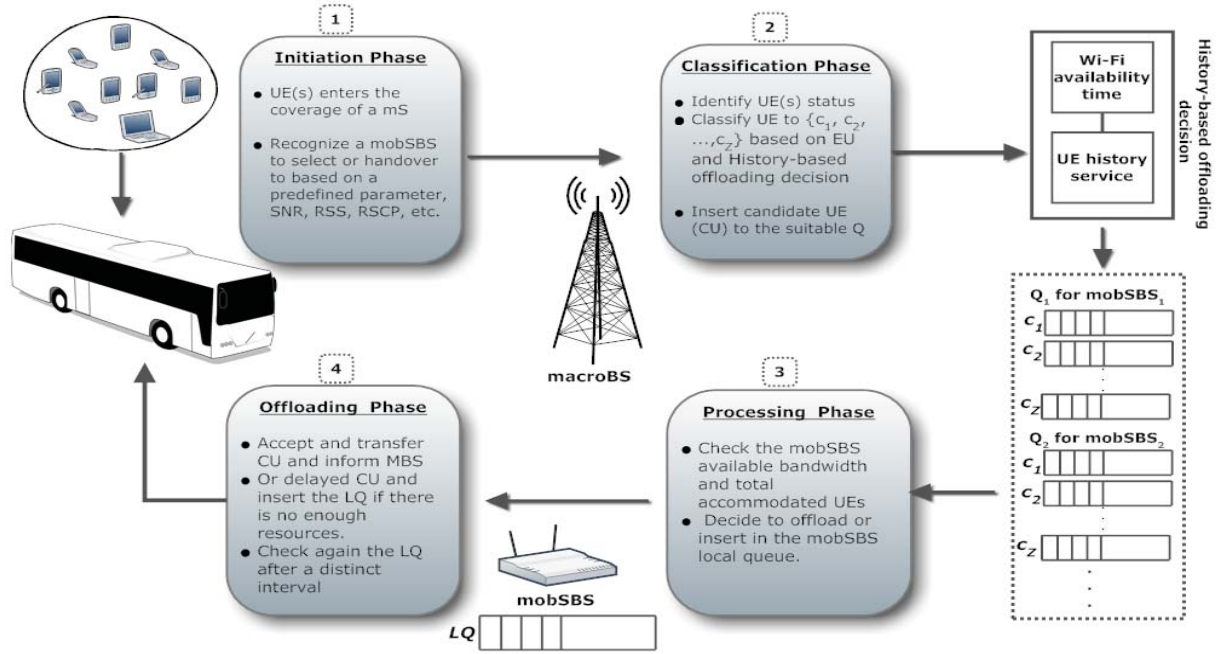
1

Initiation Phase

● UE(s) enters the coverage of a mS

● Recognize a mobSBS to select or handover to based on a predefined parameter, SNR, RSS, RSCP, etc.

2

Classification Phase

● Identify UE(s) status
● Classify UE to {$c_1$, $c_2$, ...,$c_Z$} based on EU and History-based offloading decision

● Insert candidate UE (CU) to the suitable Q

Wi-Fi availability time

UE history service

History-based offloading decision

macroBS

$Q_1$ for $mobSBS_1$
$c_1$
$c_2$
$c_Z$
$Q_2$ for $mobSBS_2$
$c_1$
$c_2$
$c_Z$

4

Offloading Phase

● Accept and transfer CU and inform MBS
● Or delayed CU and insert the LQ if there is no enough resources.
● Check again the LQ after a distinct interval

3

Processing Phase

● Check the mobSBS available bandwidth and total accommodated UEs
● Decide to offload or insert in the mobSBS local queue.

mobSBS

LQ